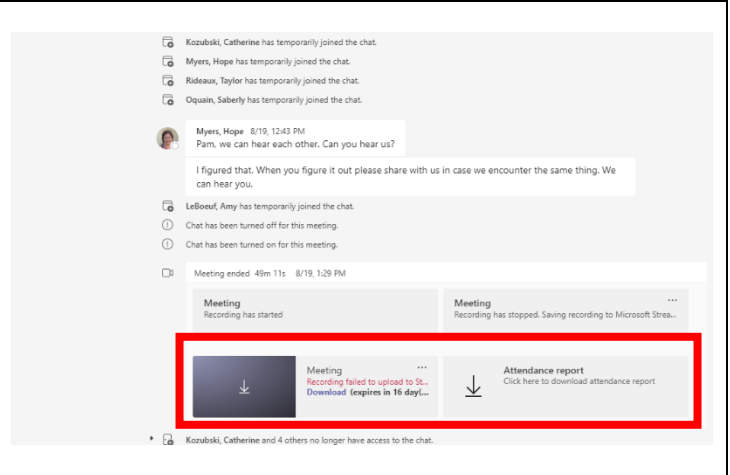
Kozubski, Catherine has temporarily joined the chat.

Myers, Hope has temporarily joined the chat.

Rideaux, Taylor has temporarily joined the chat.

Oquain, Saberly has temporarily joined the chat.

Myers, Hope 8/19, 12:43 PM
Pam. we can hear each other. Can you hear us?

I figured that. When you figure it out please share with us in case we encounter the same thing. We can hear you.

LeBoeuf, Amy has temporarily joined the chat.

Chat has been turned off for this meeting.

Chat has been turned on for this meeting.

Meeting ended 49m 11s 8/19, 1:29 PM

Meeting
Recording has started

Meeting ...
Recording has stopped. Saving recording to Microsoft Strea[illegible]

Meeting ...
Recording failed to upload to St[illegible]
Download (expires in 16 day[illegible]

Attendance report
Click here to download attendance report

Kozubski, Catherine and 4 others no longer have access to the chat.